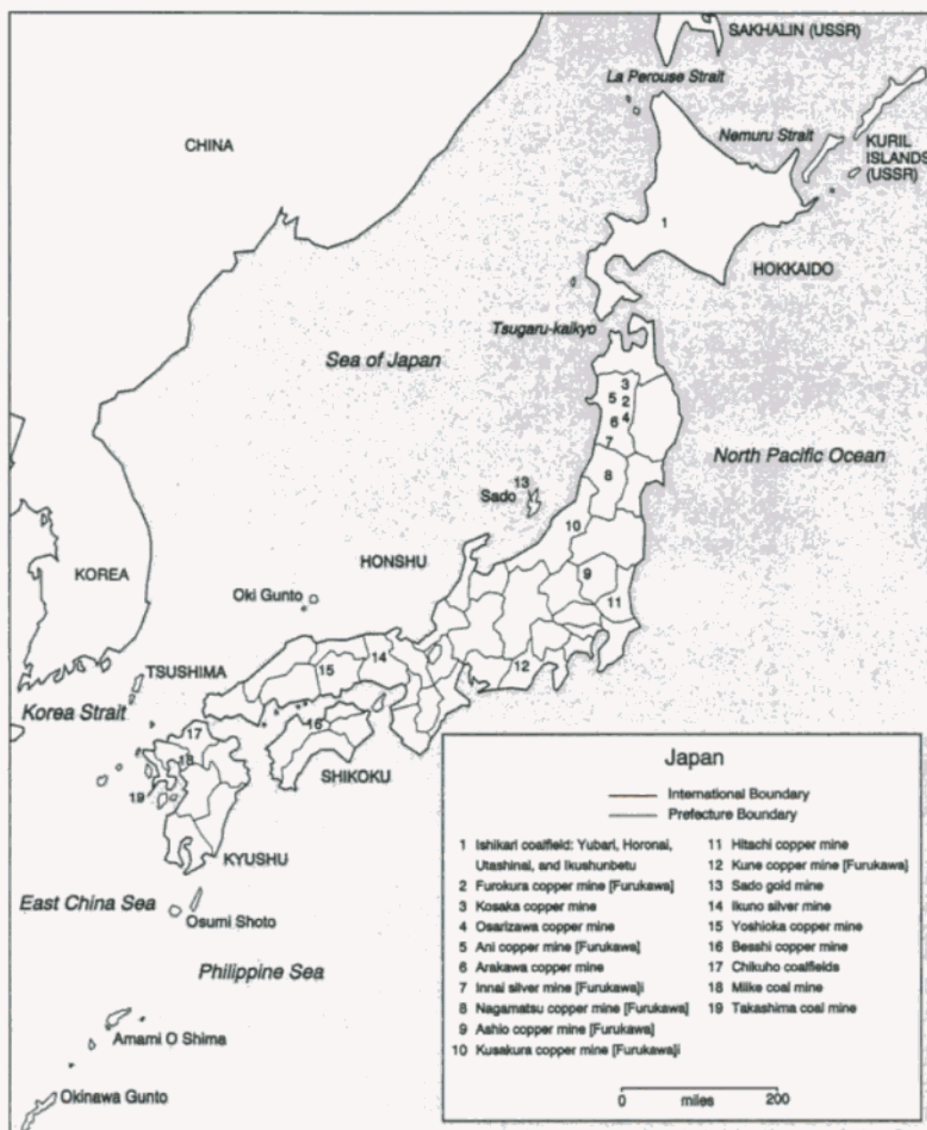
SAKHALIN (USSR)

La Perouse Strait

Nemuru Strait

KURIL ISLANDS (USSR)

CHINA

1

HOKKAIDO

Tsugaru-kaikyo

Sea of Japan

3
5 2
6 4
7

North Pacific Ocean

8

13
Sado

10

KOREA

HONSHU

9

Oki Gunto

11

15

14

12

TSUSHIMA

Korea Strait

16

17

18

SHIKOKU

19

KYUSHU

East China Sea

Osumi Shoto

Philippine Sea

Amami O Shima

Okinawa Gunto

Japan

International Boundary
Prefecture Boundary

1 Ishikari coalfield: Yubari, Horonai, Utashinai, and Ikushunbetu
2 Furokura copper mine [Furukawa]
3 Kosaka copper mine
4 Osarizawa copper mine
5 Ani copper mine [Furukawa]
6 Arakawa copper mine
7 Innai silver mine [Furukawa]i
8 Nagamatsu copper mine [Furukawa]
9 Ashio copper mine [Furukawa]
10 Kusakura copper mine [Furukawa]i
11 Hitachi copper mine
12 Kune copper mine [Furukawa]
13 Sado gold mine
14 Ikuno silver mine
15 Yoshioka copper mine
16 Besshi copper mine
17 Chikuho coalfields
18 Miike coal mine
19 Takashima coal mine

0 miles 200